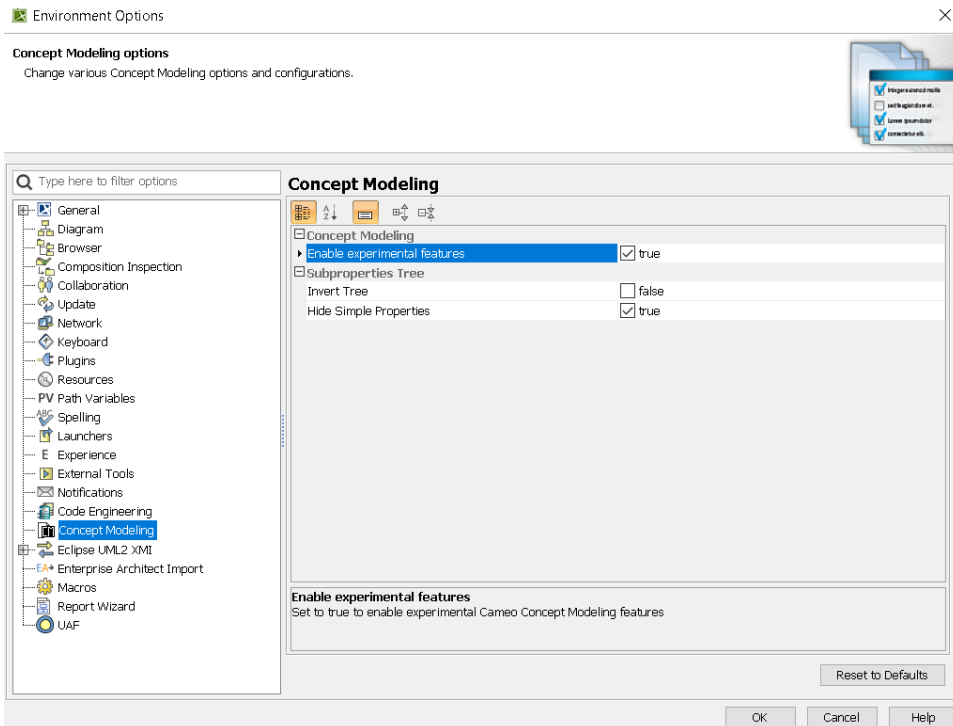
Environment Options

Concept Modeling options
Change various Concept Modeling options and configurations.

Type here to filter options

General
Diagram
Browser
Composition Inspection
Collaboration
Update
Network
Keyboard
Plugins
Resources
PV Path Variables
Spelling
Launchers
E Experience
External Tools
Notifications
Code Engineering
Concept Modeling
Eclipse UML2 XMI
Enterprise Architect Import
Macros
Report Wizard
UAF

Concept Modeling

| Concept Modeling | |
|---|---|
| Enable experimental features | true |
| Subproperties Tree | |
| Invert Tree | false |
| Hide Simple Properties | true |

Enable experimental features
Set to true to enable experimental Cameo Concept Modeling features

Reset to Defaults

OK Cancel Help